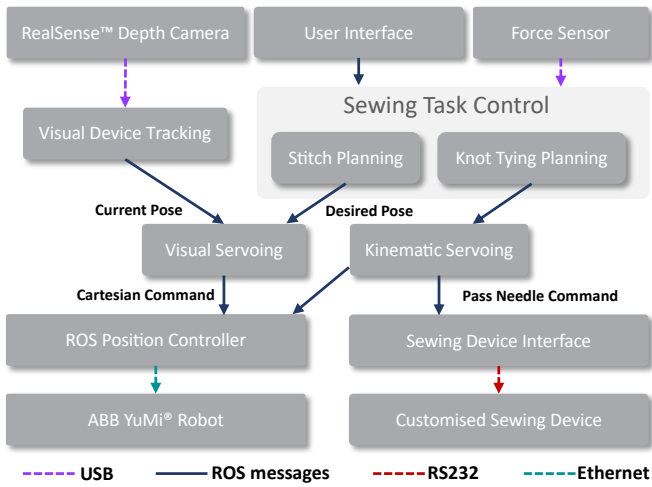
RealSense™ Depth Camera

User Interface

Force Sensor

Sewing Task Control

Visual Device Tracking

Stitch Planning

Knot Tying Planning

Current Pose

Desired Pose

Visual Servoing

Kinematic Servoing

Cartesian Command

Pass Needle Command

ROS Position Controller

Sewing Device Interface

ABB YuMi® Robot

Customised Sewing Device

USB

ROS messages

RS232

Ethernet